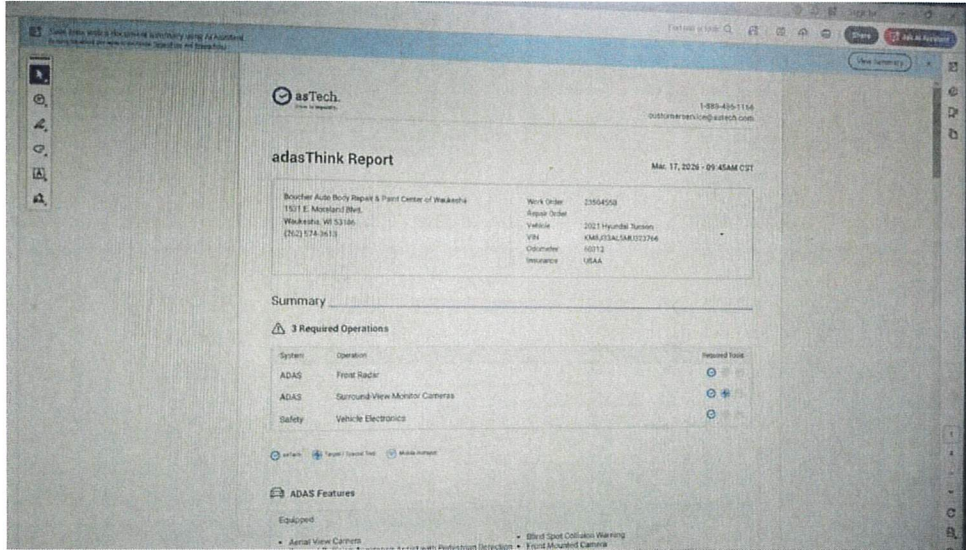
Save time with a document summary using AI Assistant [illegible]

Find text or tools

Share

Ask AI Assistant

View Summary

asTech.

1-888-486-1166
customerservice@astech.com

adasThink Report

Mar. 17, 2026 - 09:45AM CST

Boucher Auto Body Repair & Paint Center of Waukesha
1501 E. Moreland Blvd.
Waukesha, WI 53186
(262) 574-3613

| | |
|---|---|
| Work Order | 23564558 |
| Repair Order | |
| Vehicle | 2021 Hyundai Tucson |
| VIN | KM8J33AL5MU323766 |
| Odometer | 60012 |
| Insurance | USAA |

Summary

3 Required Operations

| System | Operation | Required Tools |
|---|---|---|
| ADAS | Front Radar | |
| ADAS | Surround-View Monitor Cameras | |
| Safety | Vehicle Electronics | |

asTech Target / Special Tool Mobile Armada

ADAS Features

Equipped

• Aerial View Camera
• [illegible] Assist with Pedestrian Detection
• Blind Spot Collision Warning
• Front Mounted Camera